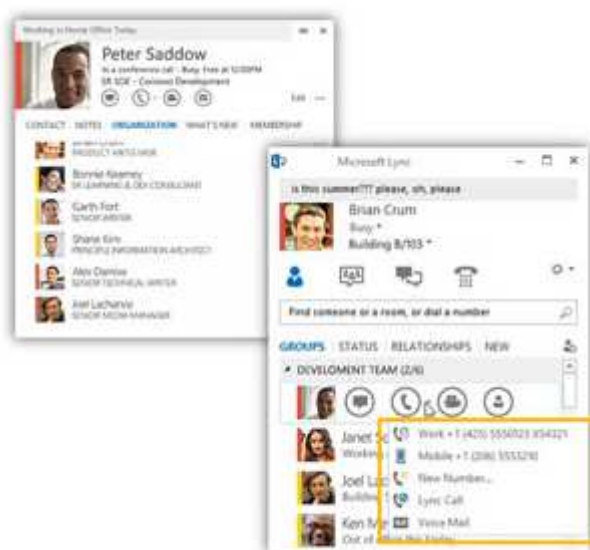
Working in Home Office Today

Peter Saddow
In a conference call - Busy. Free at 12:00PM
SR SDE - Content Development

Edit ...

CONTACT NOTES ORGANIZATION WHAT'S NEW MEMBERSHIP

PRODUCT WRITE MGR

Bonnie Kearney
SR LEARNING & DEV CONSULTANT

Garth Fort
SENIOR WRITER

Shane Kim
PRINCIPLE INFORMATION ARCHITECT

Alex Darrow
SENIOR TECHNICAL WRITER

Joel Lachance
SENIOR MEDIA MANAGER

Microsoft Lync

is this summer??? please, oh, please

Brian Crum
Busy
Building 8/103

Find someone or a room, or dial a number

GROUPS STATUS RELATIONSHIPS NEW

DEVELOMENT TEAM (2/6)

Janet Sc
Workin

Joel Lac
Buildin

Ken Me
Out of

Work +1 (425) 5550123 X54321
Mobile +1 (206) 5553210
New Number...
Lync Call
Voice Mail